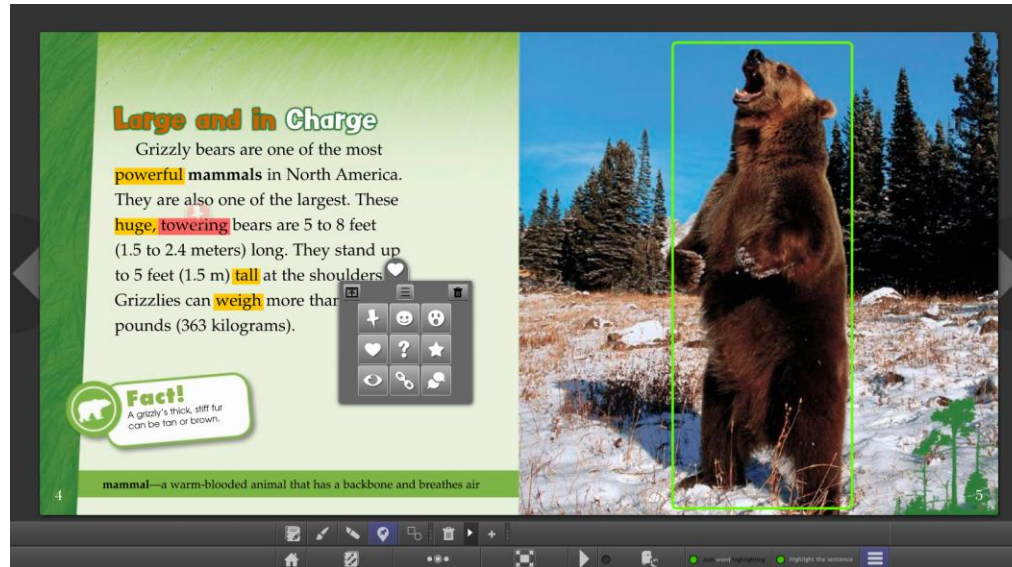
Large and in Charge

Grizzly bears are one of the most powerful **mammals** in North America. They are also one of the largest. These huge, towering bears are 5 to 8 feet (1.5 to 2.4 meters) long. They stand up to 5 feet (1.5 m) tall at the shoulders. Grizzlies can weigh more than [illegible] pounds (363 kilograms).

Fact!
A grizzly's thick, stiff fur can be tan or brown.

**mammal**—a warm-blooded animal that has a backbone and breathes air

4

5

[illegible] highlighting Highlight the sentence